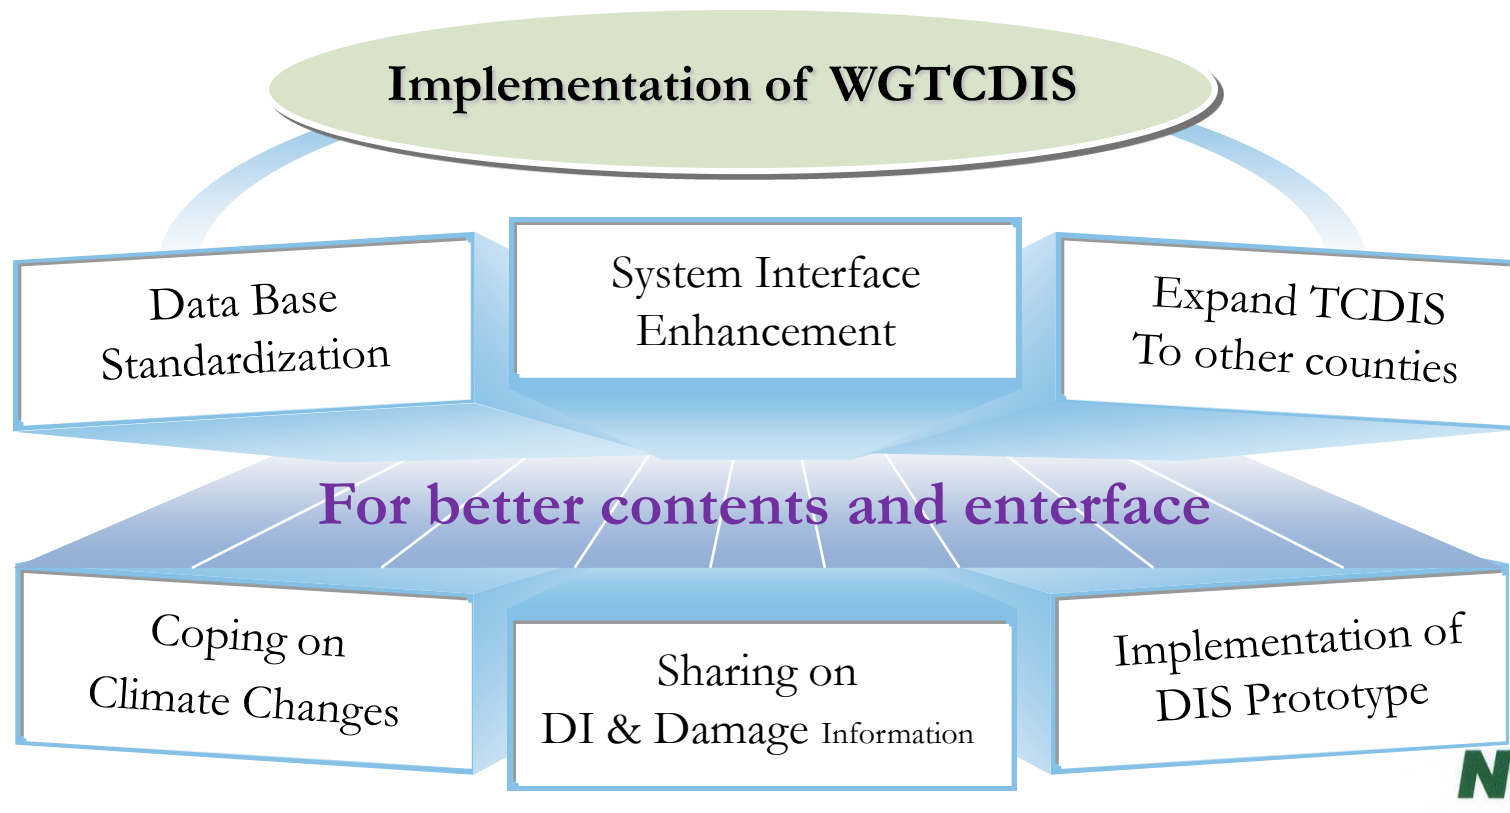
Implementation of WGTCDIS

Data Base Standardization

System Interface Enhancement

Expand TCDIS To other counties

For better contents and enterface

Coping on Climate Changes

Sharing on DI & Damage Information

Implementation of DIS Prototype

N